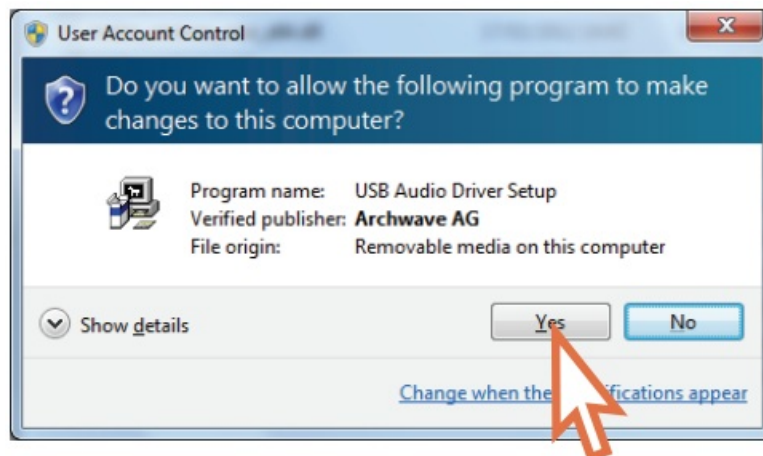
User Account Control

Do you want to allow the following program to make changes to this computer?

Program name: USB Audio Driver Setup
Verified publisher: Archwave AG
File origin: Removable media on this computer

Show details

Yes

No

Change when the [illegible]ifications appear